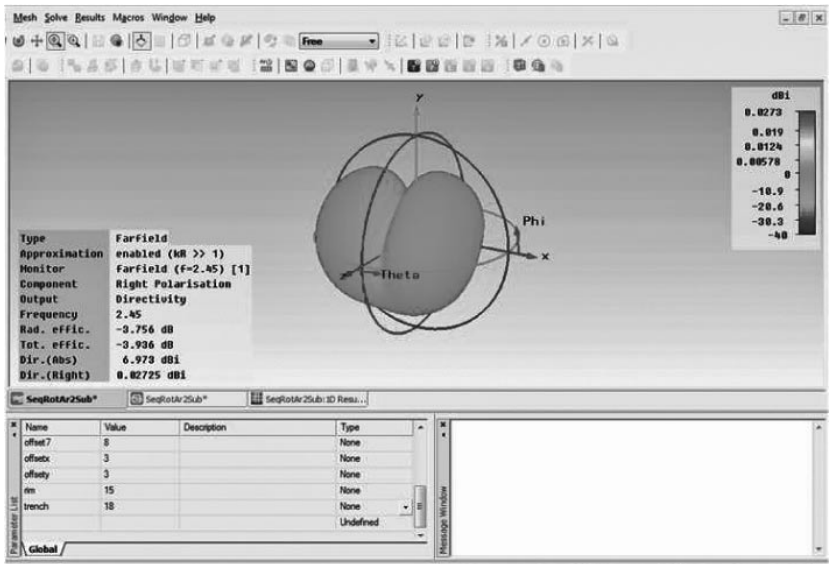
Mesh Solve Results Macros Window Help

Free

dBi
0.0273
0.019
0.0124
0.00578
0
-10.9
-20.6
-30.3
-40

y
Phi
x
Theta

| | |
|---|---|
| Type | Farfield |
| Approximation | enabled (kR >> 1) |
| Monitor | farfield (f=2.45) [1] |
| Component | Right Polarisation |
| Output | Directivity |
| Frequency | 2.45 |
| Rad. effic. | -3.756 dB |
| Tot. effic. | -3.936 dB |
| Dir.(Abs) | 6.973 dBi |
| Dir.(Right) | 0.02725 dBi |

SeqRotAr2Sub* | SeqRotAr2Sub* | SeqRotAr2Sub:3D Resu...

| Name | Value | Description | Type |
|---|---|---|---|
| offset7 | 8 | | None |
| offsetx | 3 | | None |
| offsety | 3 | | None |
| rim | 15 | | None |
| trench | 18 | | None |
| | | | Undefined |

Parameter List
Global
Message Window